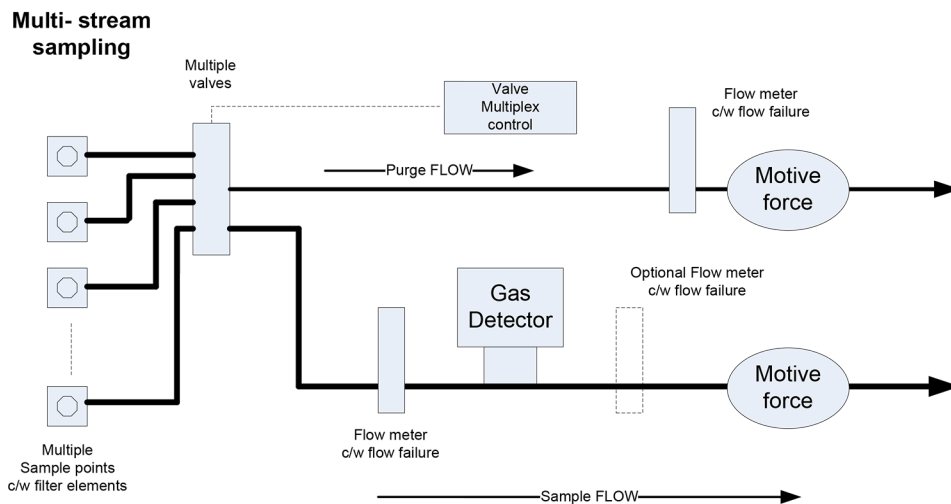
Multi- stream sampling

Multiple valves

Valve Multiplex control

Flow meter c/w flow failure

Purge FLOW

Motive force

Gas Detector

Optional Flow meter c/w flow failure

Motive force

Multiple Sample points c/w filter elements

Flow meter c/w flow failure

Sample FLOW